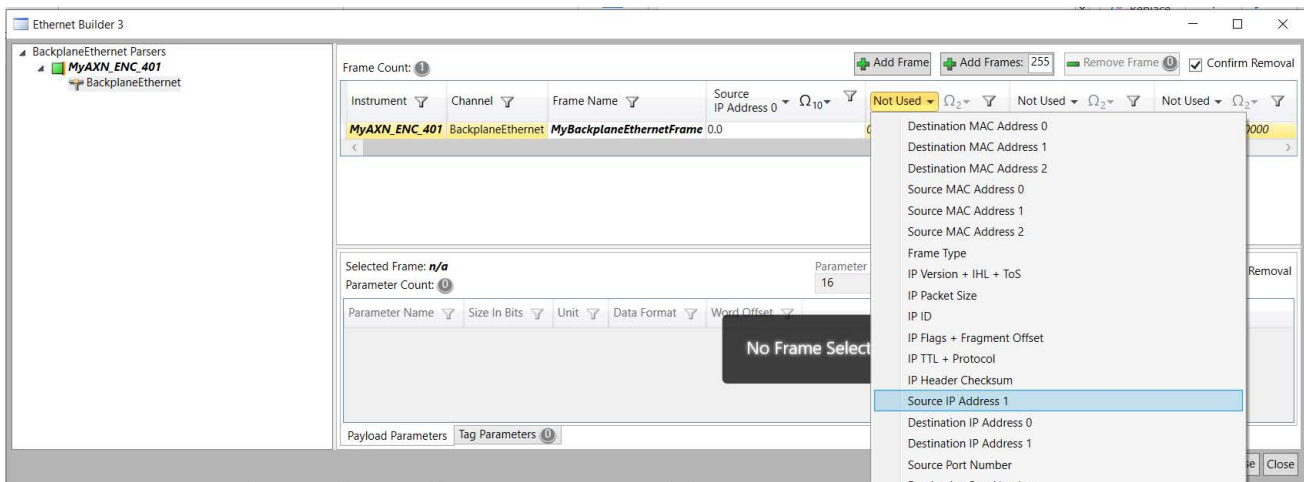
Ethernet Builder 3

BackplaneEthernet Parsers
MyAXN_ENC_401
BackplaneEthernet

Frame Count: 1

Add Frame
Add Frames: 255
Remove Frame 0
Confirm Removal

| Instrument | Channel | Frame Name | Source IP Address 0 $\Omega_{10}$ | Not Used $\Omega_2$ | Not Used $\Omega_2$ | Not Used $\Omega_2$ |
|---|---|---|---|---|---|---|
| MyAXN_ENC_401 | BackplaneEthernet | MyBackplaneEthernetFrame | 0.0 | | | 0000 |

Destination MAC Address 0
Destination MAC Address 1
Destination MAC Address 2
Source MAC Address 0
Source MAC Address 1
Source MAC Address 2
Frame Type
IP Version + IHL + ToS
IP Packet Size
IP ID
IP Flags + Fragment Offset
IP TTL + Protocol
IP Header Checksum
Source IP Address 1
Destination IP Address 0
Destination IP Address 1
Source Port Number

Selected Frame: n/a
Parameter Count: 0
Parameter
16
Removal

| Parameter Name | Size In Bits | Unit | Data Format | Word Offset |
|---|---|---|---|---|

No Frame Select

Payload Parameters
Tag Parameters 0

se
Close